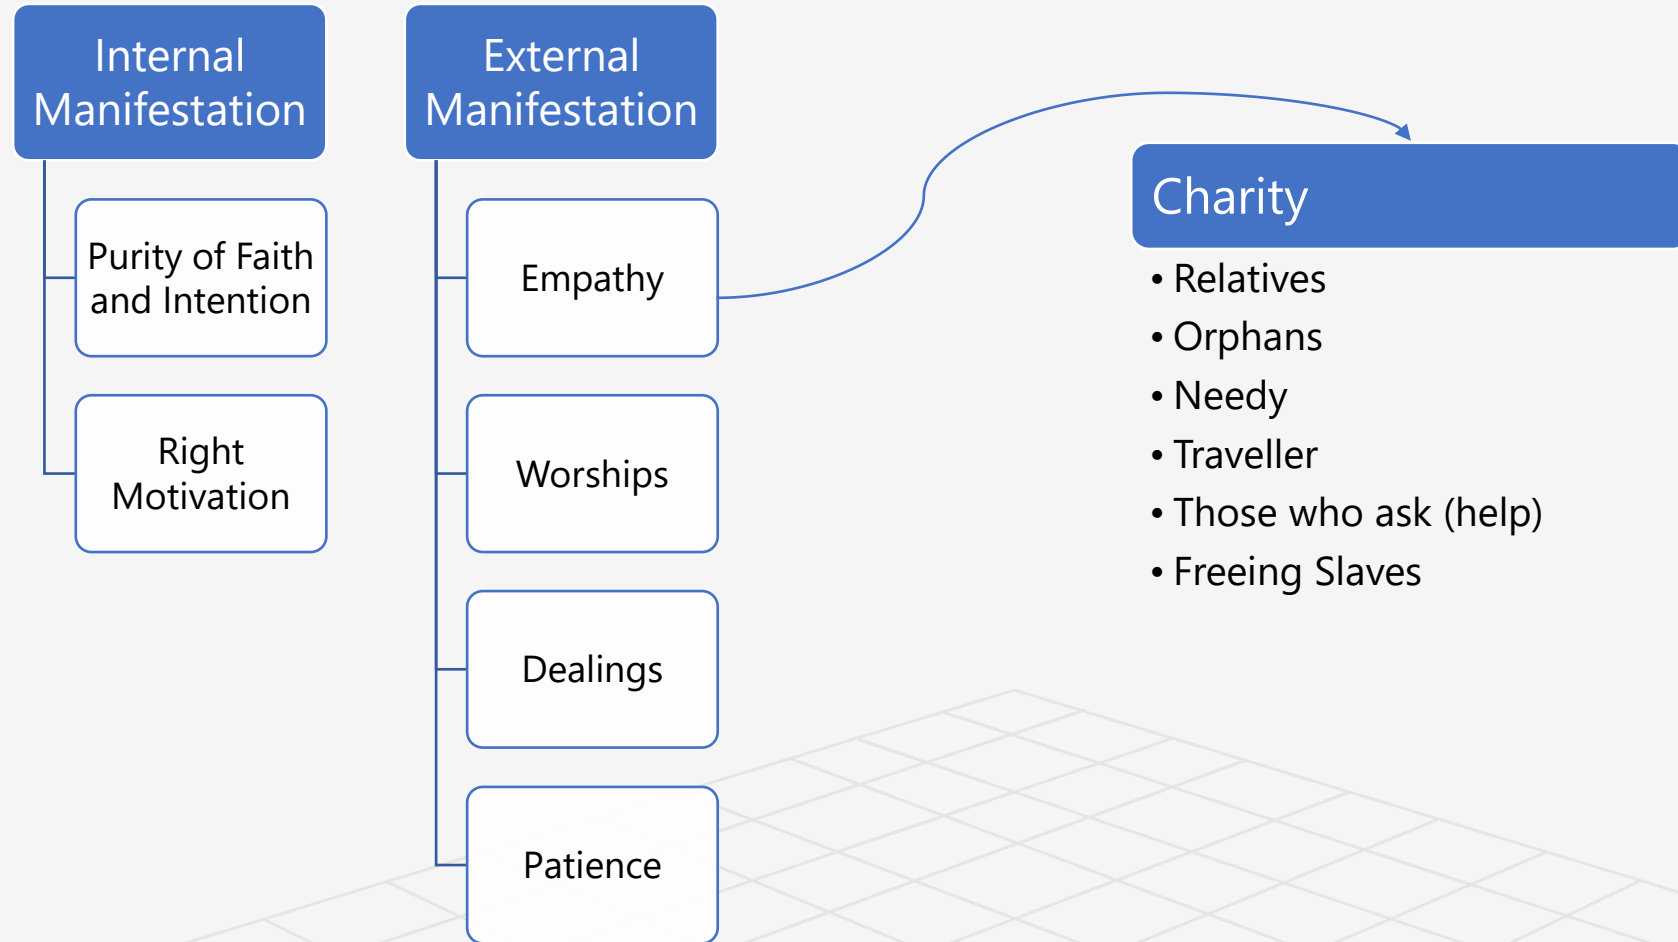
Internal Manifestation

Purity of Faith and Intention

Right Motivation

External Manifestation

Empathy

Worships

Dealings

Patience

Charity

• Relatives
• Orphans
• Needy
• Traveller
• Those who ask (help)
• Freeing Slaves